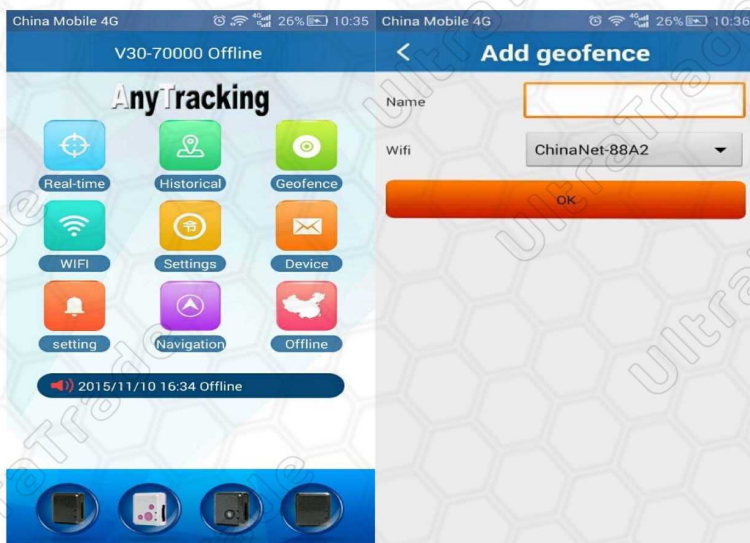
China Mobile 4G 26% 10:35

V30-70000 Offline

AnyTracking

Real-time
Historical
Geofence
WIFI
Settings
Device
setting
Navigation
Offline

2015/11/10 16:34 Offline

China Mobile 4G 26% 10:36

< Add geofence

Name

Wifi ChinaNet-88A2

OK

UltraTrade